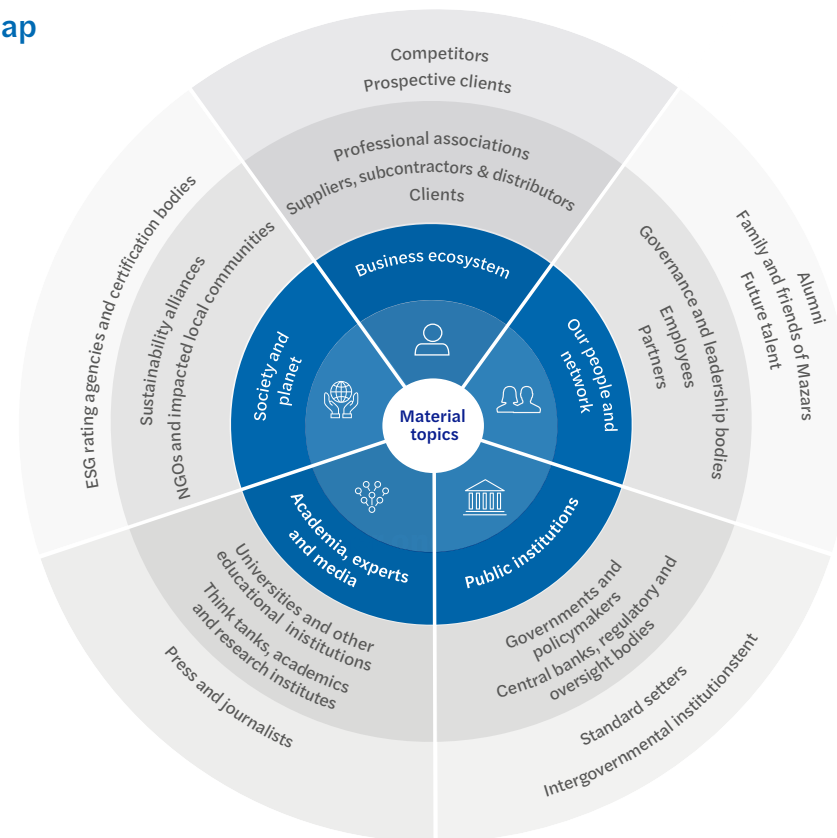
ap

Competitors
Prospective clients

Professional associations
Suppliers, subcontractors & distributors
Clients

Business ecosystem

Alumni
Family and friends of Mazars
Future talent

Governance and leadership bodies
Employees
Partners

Our people and network

Material topics

ESG rating agencies and certification bodies

Sustainability alliances
NGOs and impacted local communities

Society and planet

Academia, experts and media

Universities and other educational institutions
Think tanks, academics and research institutes

Press and journalists

Public institutions

Governments and policymakers
Central banks, regulatory and oversight bodies

Standard setters
Intergovernmental institutionstent